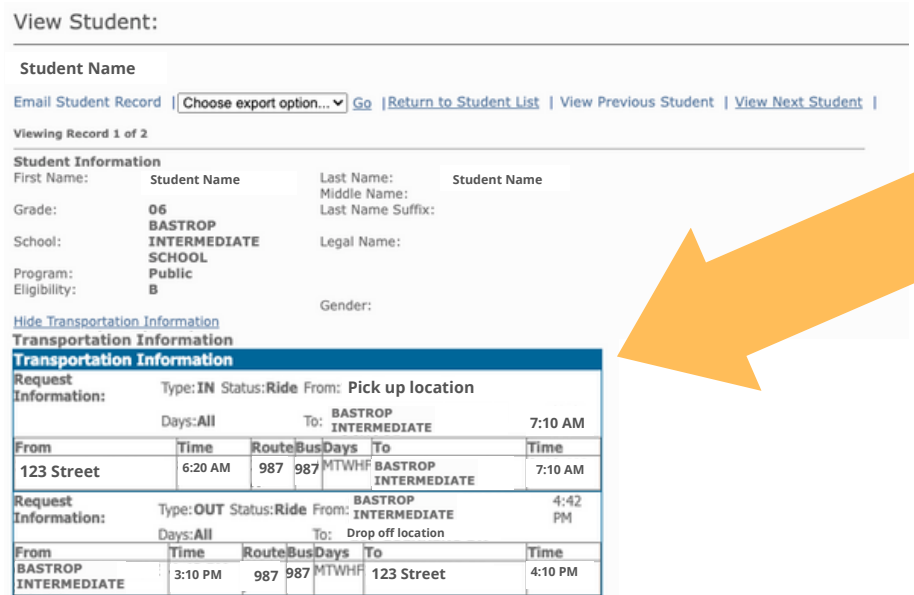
View Student:

Student Name

Email Student Record | Choose export option... Go | Return to Student List | View Previous Student | View Next Student |

Viewing Record 1 of 2

Student Information

First Name: Student Name
Last Name: Student Name
Middle Name:
Grade: 06
Last Name Suffix:
School: BASTROP INTERMEDIATE SCHOOL
Legal Name:
Program: Public
Eligibility: B
Gender:

Hide Transportation Information

Transportation Information

Transportation Information

Request Information: Type: IN Status: Ride From: Pick up location
Days: All To: BASTROP INTERMEDIATE 7:10 AM

| From | Time | Route | Bus | Days | To | Time |
|---|---|---|---|---|---|---|
| 123 Street | 6:20 AM | 987 | 987 | MTWHF | BASTROP INTERMEDIATE | 7:10 AM |

Request Information: Type: OUT Status: Ride From: BASTROP INTERMEDIATE 4:42 PM
Days: All To: Drop off location

| From | Time | Route | Bus | Days | To | Time |
|---|---|---|---|---|---|---|
| BASTROP INTERMEDIATE | 3:10 PM | 987 | 987 | MTWHF | 123 Street | 4:10 PM |